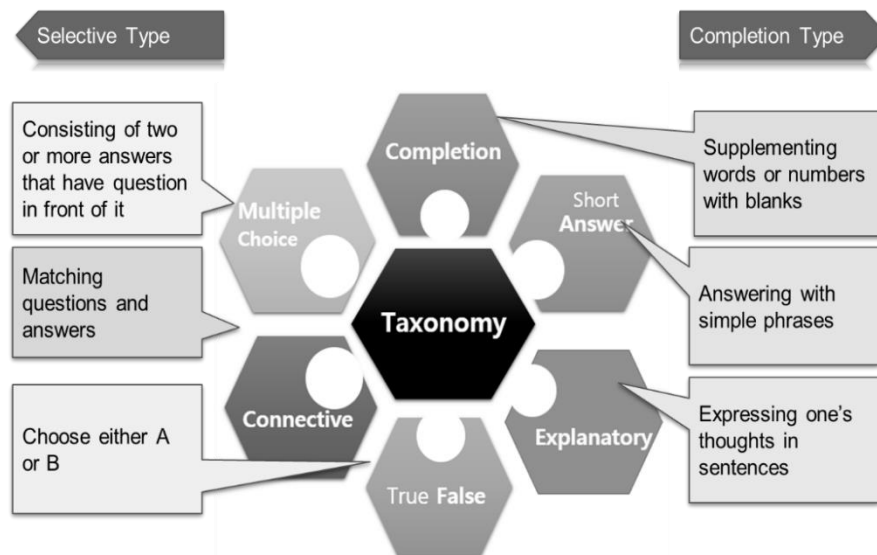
Selective Type

Completion Type

Consisting of two or more answers that have question in front of it

Matching questions and answers

Choose either A or B

Completion

Multiple Choice

Short Answer

Taxonomy

Connective

Explanatory

True False

Supplementing words or numbers with blanks

Answering with simple phrases

Expressing one's thoughts in sentences